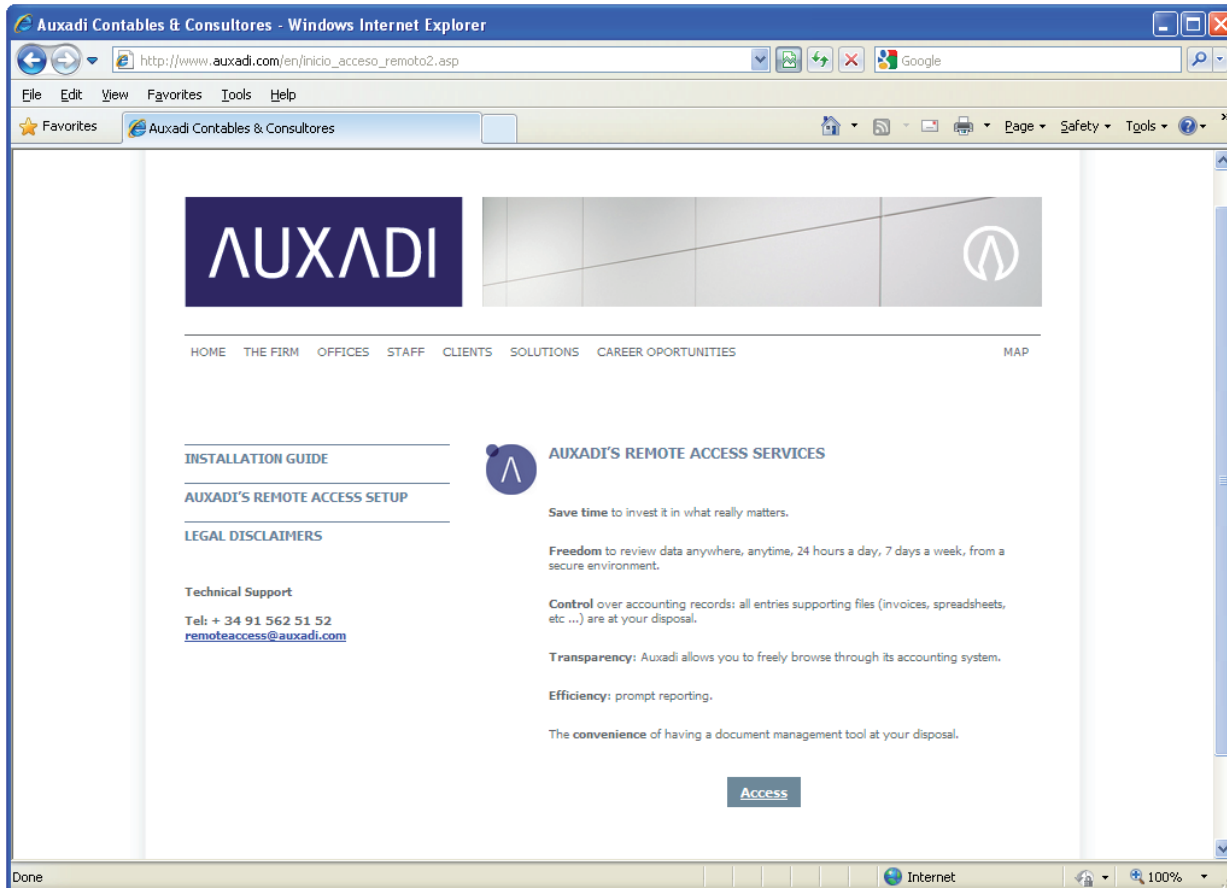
Auxadi Contables & Consultores - Windows Internet Explorer

http://www.auxadi.com/en/inicio_acceso_remoto2.asp

Google

File Edit View Favorites Tools Help

Favorites Auxadi Contables & Consultores

Page Safety Tools

ΛUXΛDI

HOME THE FIRM OFFICES STAFF CLIENTS SOLUTIONS CAREER OPORTUNITIES MAP

INSTALLATION GUIDE

AUXADI'S REMOTE ACCESS SETUP

LEGAL DISCLAIMERS

Technical Support

Tel: + 34 91 562 51 52
remoteaccess@auxadi.com

AUXADI'S REMOTE ACCESS SERVICES

Save time to invest it in what really matters.

Freedom to review data anywhere, anytime, 24 hours a day, 7 days a week, from a secure environment.

Control over accounting records: all entries supporting files (invoices, spreadsheets, etc ...) are at your disposal.

Transparency: Auxadi allows you to freely browse through its accounting system.

Efficiency: prompt reporting.

The convenience of having a document management tool at your disposal.

Access

Done Internet 100%